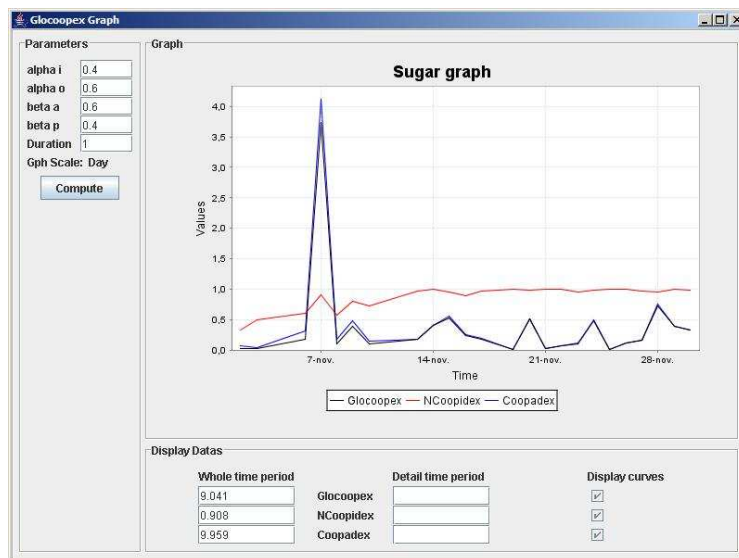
Glocoopex Graph

Parameters
alpha i 0.4
alpha o 0.6
beta a 0.6
beta p 0.4
Duration 1
Gph Scale: Day
Compute

Graph
Sugar graph
4,0
3,5
3,0
2,5
2,0
1,5
1,0
0,5
0,0
Values
7-nov. 14-nov. 21-nov. 28-nov.
Time
— Glocoopex — NCoopidex — Coopadex

Display Datas
Whole time period
Detail time period
Display curves
9.041 Glocoopex
0.908 NCoopidex
9.959 Coopadex